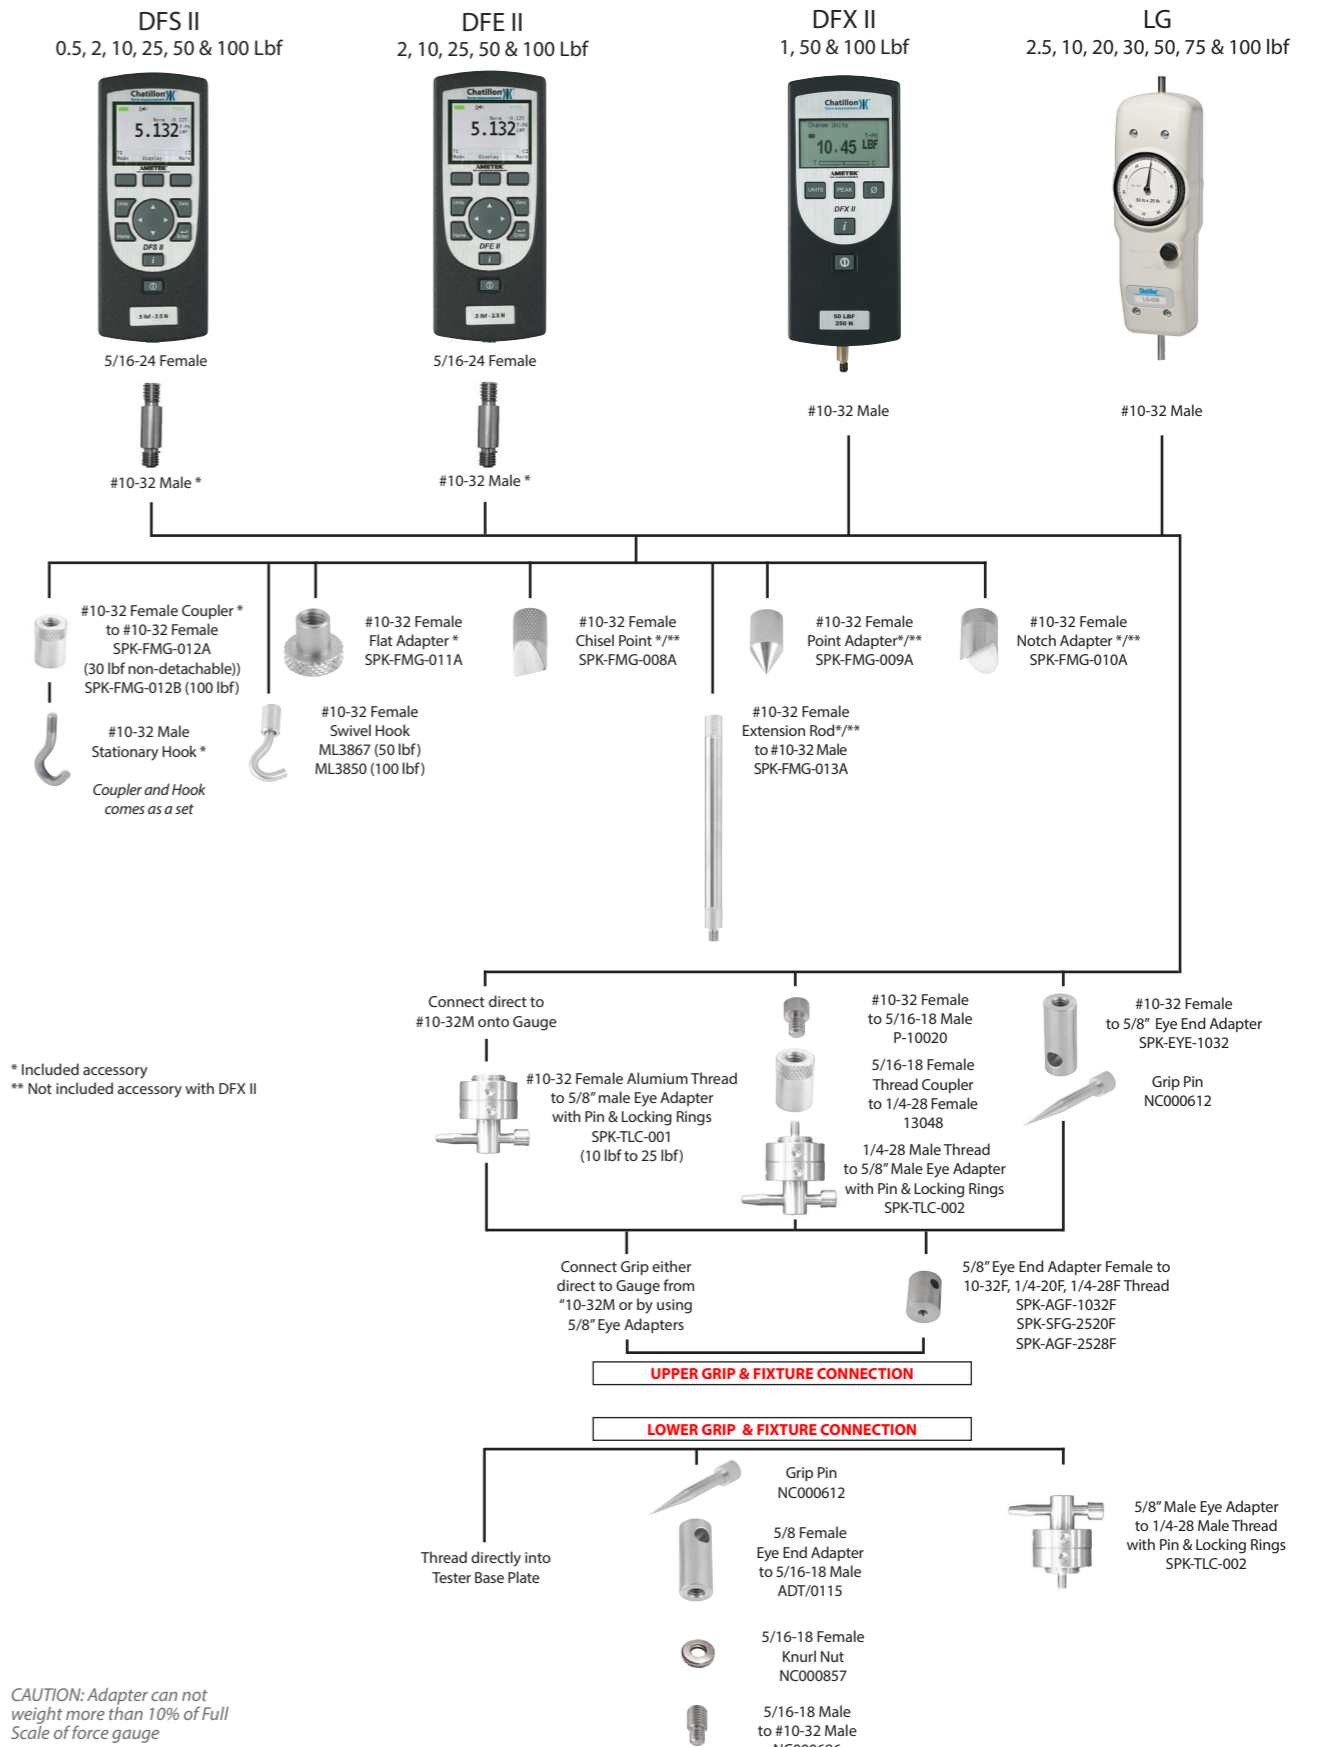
DFS II
0.5, 2, 10, 25, 50 & 100 Lbf

DFE II
2, 10, 25, 50 & 100 Lbf

DFX II
1, 50 & 100 Lbf

LG
2.5, 10, 20, 30, 50, 75 & 100 lbf

5.132

5.132

10.45 LBF

5/16-24 Female

5/16-24 Female

#10-32 Male

#10-32 Male

#10-32 Male *

#10-32 Male *

#10-32 Female Coupler * to #10-32 Female SPK-FMG-012A (30 lbf non-detachable)) SPK-FMG-012B (100 lbf)

#10-32 Female Flat Adapter * SPK-FMG-011A

#10-32 Female Chisel Point */** SPK-FMG-008A

#10-32 Female Point Adapter*/** SPK-FMG-009A

#10-32 Female Notch Adapter */** SPK-FMG-010A

#10-32 Male Stationary Hook *

Coupler and Hook comes as a set

#10-32 Female Swivel Hook ML3867 (50 lbf) ML3850 (100 lbf)

#10-32 Female Extension Rod*/** to #10-32 Male SPK-FMG-013A

Connect direct to #10-32M onto Gauge

#10-32 Female to 5/16-18 Male P-10020

#10-32 Female to 5/8" Eye End Adapter SPK-EYE-1032

* Included accessory
** Not included accessory with DFX II

#10-32 Female Alumium Thread to 5/8" male Eye Adapter with Pin & Locking Rings SPK-TLC-001 (10 lbf to 25 lbf)

5/16-18 Female Thread Coupler to 1/4-28 Female 13048

Grip Pin NC000612

1/4-28 Male Thread to 5/8" Male Eye Adapter with Pin & Locking Rings SPK-TLC-002

Connect Grip either direct to Gauge from "10-32M or by using 5/8" Eye Adapters

5/8" Eye End Adapter Female to 10-32F, 1/4-20F, 1/4-28F Thread SPK-AGF-1032F SPK-SFG-2520F SPK-AGF-2528F

UPPER GRIP & FIXTURE CONNECTION

LOWER GRIP & FIXTURE CONNECTION

Grip Pin NC000612

5/8" Male Eye Adapter to 1/4-28 Male Thread with Pin & Locking Rings SPK-TLC-002

Thread directly into Tester Base Plate

5/8 Female Eye End Adapter to 5/16-18 Male ADT/0115

5/16-18 Female Knurl Nut NC000857

CAUTION: Adapter can not weight more than 10% of Full Scale of force gauge

5/16-18 Male to #10-32 Male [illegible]